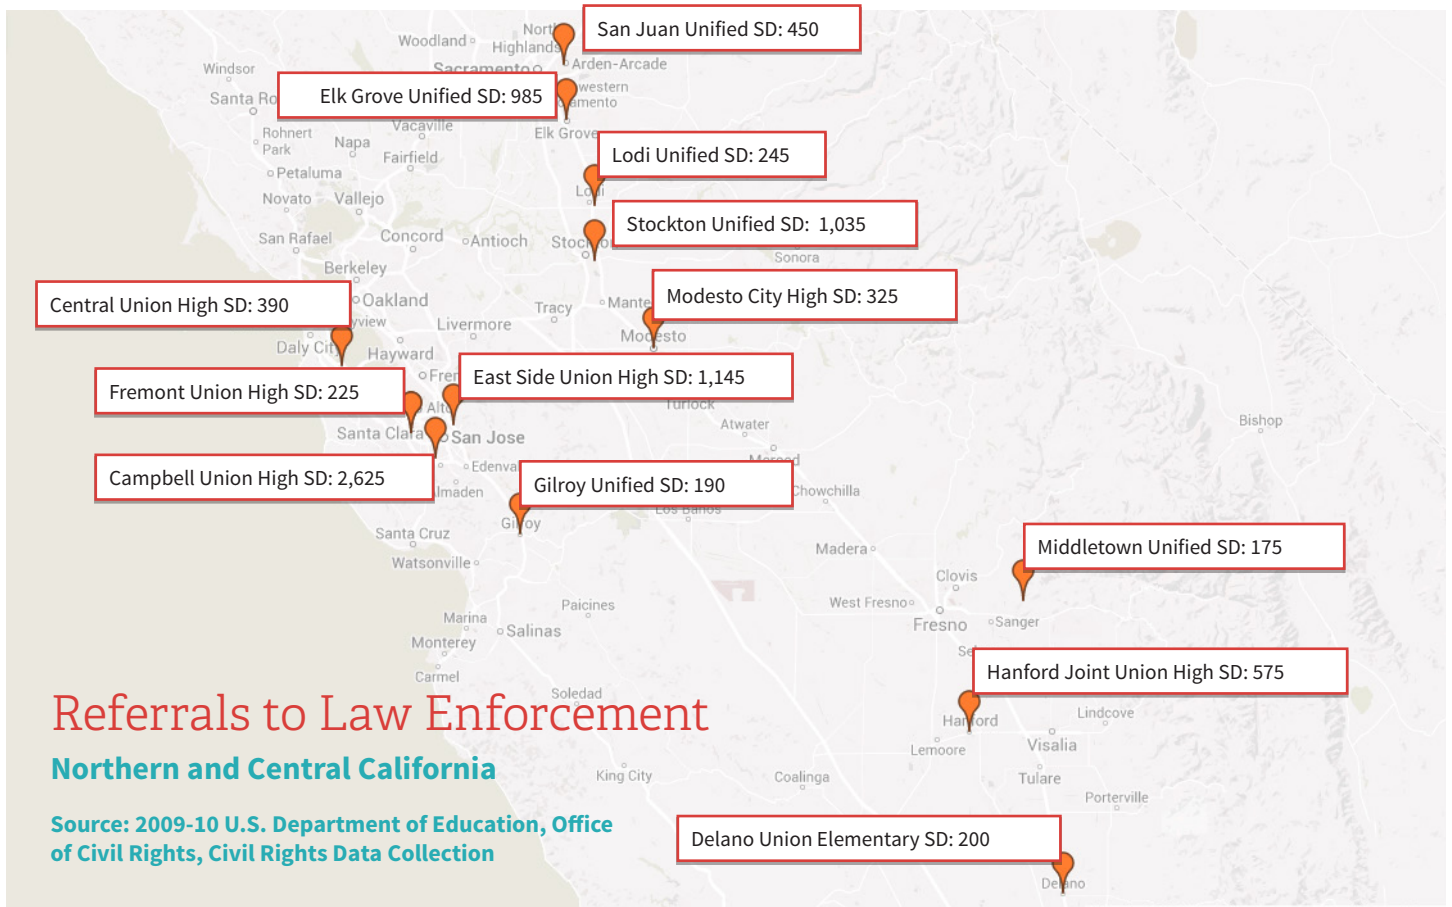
San Juan Unified SD: 450

Elk Grove Unified SD: 985

Lodi Unified SD: 245

Stockton Unified SD: 1,035

Modesto City High SD: 325

Central Union High SD: 390

East Side Union High SD: 1,145

Fremont Union High SD: 225

Campbell Union High SD: 2,625

Gilroy Unified SD: 190

Middletown Unified SD: 175

Hanford Joint Union High SD: 575

Delano Union Elementary SD: 200

Woodland North Highlands Sacramento Arden-Arcade Windsor Santa Rosa Vacaville Elk Grove Rohnert Park Napa Fairfield Petaluma Novato Vallejo San Rafael Concord Antioch Sonora Berkeley Oakland Tracy Manteca Livermore Daly City Hayward Modesto Fremont Turlock Atwater Santa Clara San Jose Bishop Edenvale Merced Almaden Chowchilla Los Banos Santa Cruz Madera Watsonville Clovis West Fresno Fresno Sanger Marina Paicines Salinas Monterey Carmel Soledad Hanford Lindcove Lemoore Visalia King City Coalinga Tulare Porterville Delano

Referrals to Law Enforcement

Northern and Central California

Source: 2009-10 U.S. Department of Education, Office of Civil Rights, Civil Rights Data Collection